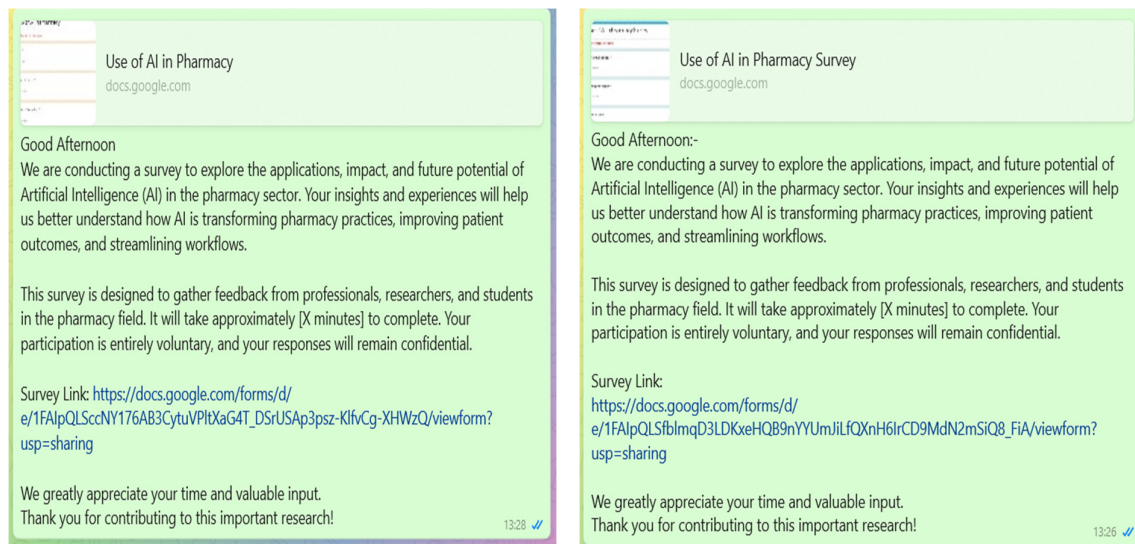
Use of AI in Pharmacy
docs.google.com

Good Afternoon
We are conducting a survey to explore the applications, impact, and future potential of Artificial Intelligence (AI) in the pharmacy sector. Your insights and experiences will help us better understand how AI is transforming pharmacy practices, improving patient outcomes, and streamlining workflows.

This survey is designed to gather feedback from professionals, researchers, and students in the pharmacy field. It will take approximately [X minutes] to complete. Your participation is entirely voluntary, and your responses will remain confidential.

Survey Link: https://docs.google.com/forms/d/e/1FAIpQLSccNY176AB3CytuVPltXaG4T_DSrUSAp3psz-KlfvCg-XHWzQ/viewform?usp=sharing

We greatly appreciate your time and valuable input.
Thank you for contributing to this important research!

13:28

Use of AI in Pharmacy Survey
docs.google.com

Good Afternoon:-
We are conducting a survey to explore the applications, impact, and future potential of Artificial Intelligence (AI) in the pharmacy sector. Your insights and experiences will help us better understand how AI is transforming pharmacy practices, improving patient outcomes, and streamlining workflows.

This survey is designed to gather feedback from professionals, researchers, and students in the pharmacy field. It will take approximately [X minutes] to complete. Your participation is entirely voluntary, and your responses will remain confidential.

Survey Link:
https://docs.google.com/forms/d/e/1FAIpQLSfblmqD3LDKxeHQB9nYYUmJiLfQXnH6IrCD9MdN2mSiQ8_FiA/viewform?usp=sharing

We greatly appreciate your time and valuable input.
Thank you for contributing to this important research!

13:26